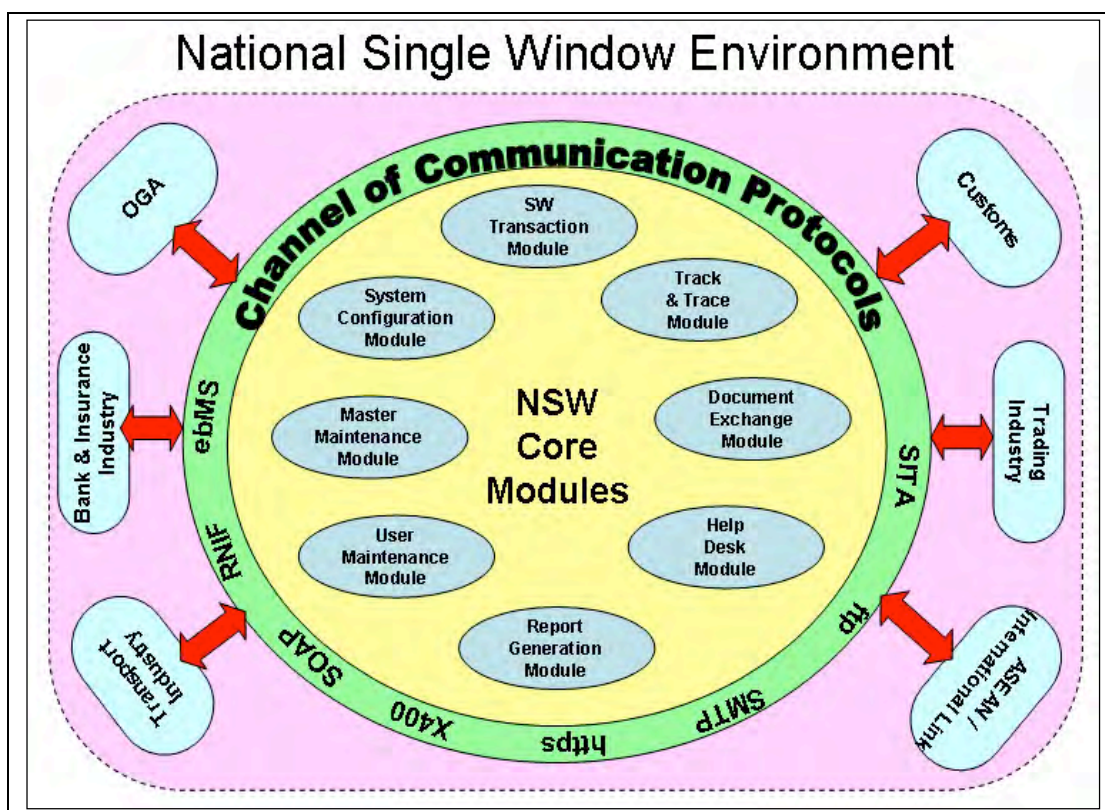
National Single Window Environment

Channel of Communication Protocols

OGA

Customs

Bank & Insurance Industry

Trading Industry

Transport Industry

ASEAN / International Link

SW Transaction Module

System Configuration Module

Track & Trace Module

Master Maintenance Module

NSW Core Modules

Document Exchange Module

User Maintenance Module

Help Desk Module

Report Generation Module

ebMS

RNIF

SOAP

X400

https

SMTP

ftp

SITA